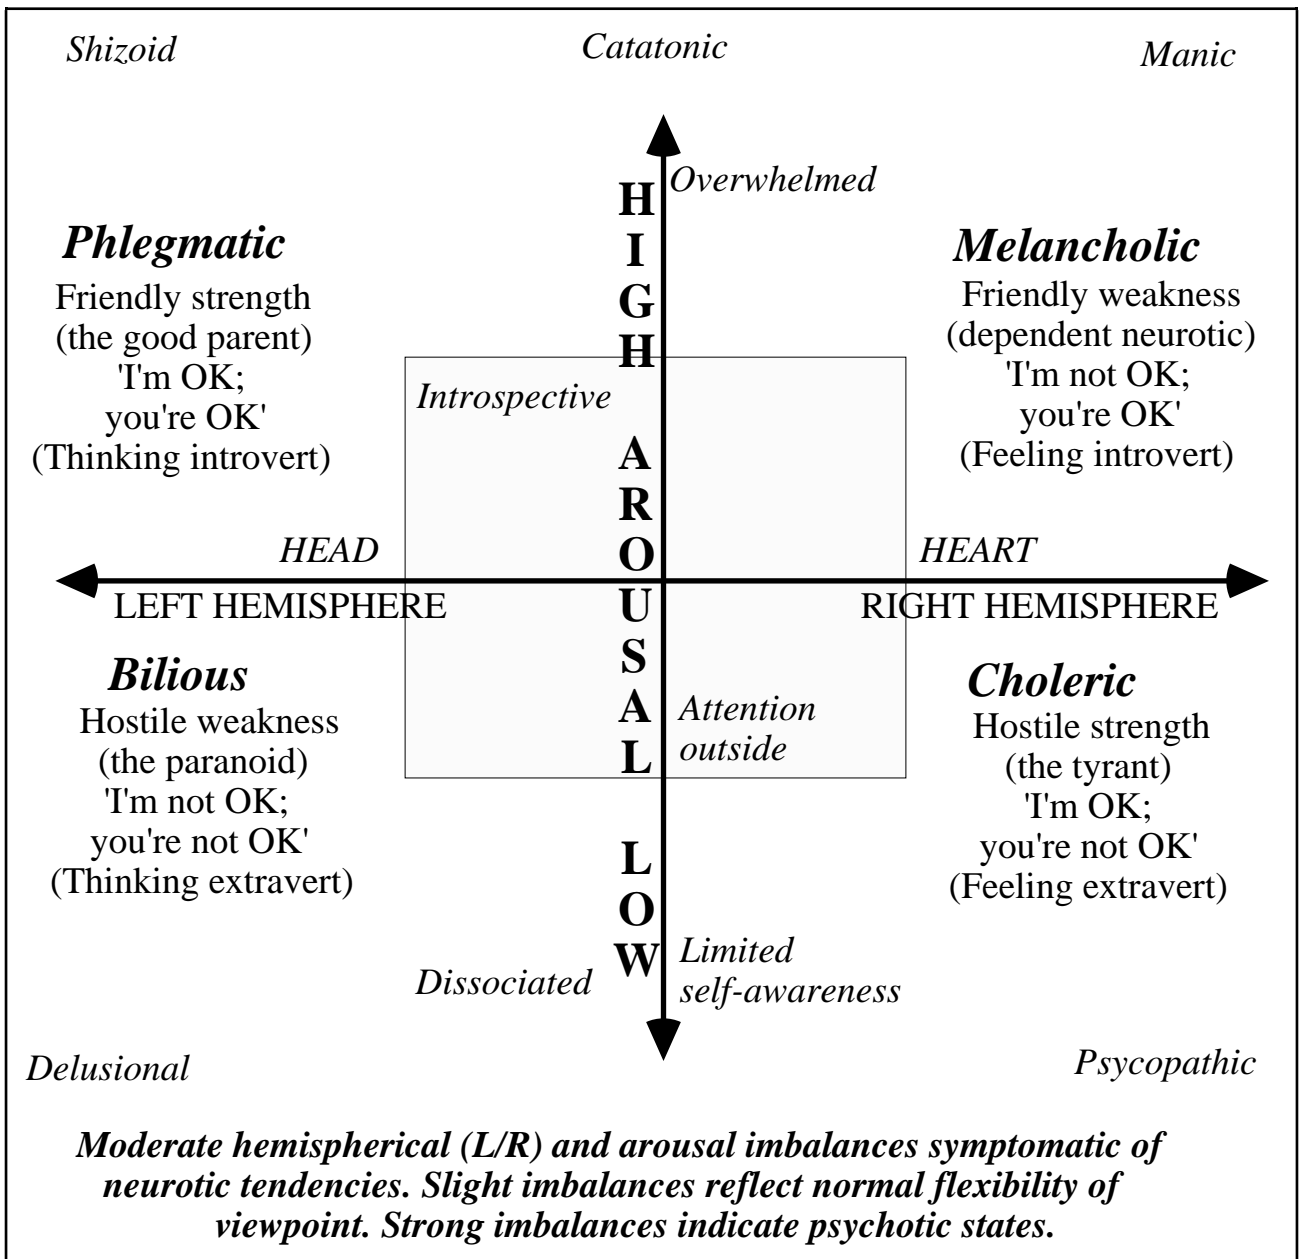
Shizoid

Catatonic

Manic

Overwhelmed

HIGH

Phlegmatic
Friendly strength
(the good parent)
'I'm OK;
you're OK'
(Thinking introvert)

Melancholic
Friendly weakness
(dependent neurotic)
'I'm not OK;
you're OK'
(Feeling introvert)

Introspective

AROUSAL

HEAD

HEART

LEFT HEMISPHERE

RIGHT HEMISPHERE

Bilious
Hostile weakness
(the paranoid)
'I'm not OK;
you're not OK'
(Thinking extravert)

Choleric
Hostile strength
(the tyrant)
'I'm OK;
you're not OK'
(Feeling extravert)

Attention
outside

LOW

Dissociated

Limited
self-awareness

Delusional

Psycopathic

Moderate hemispherical (L/R) and arousal imbalances symptomatic of neurotic tendencies. Slight imbalances reflect normal flexibility of viewpoint. Strong imbalances indicate psychotic states.